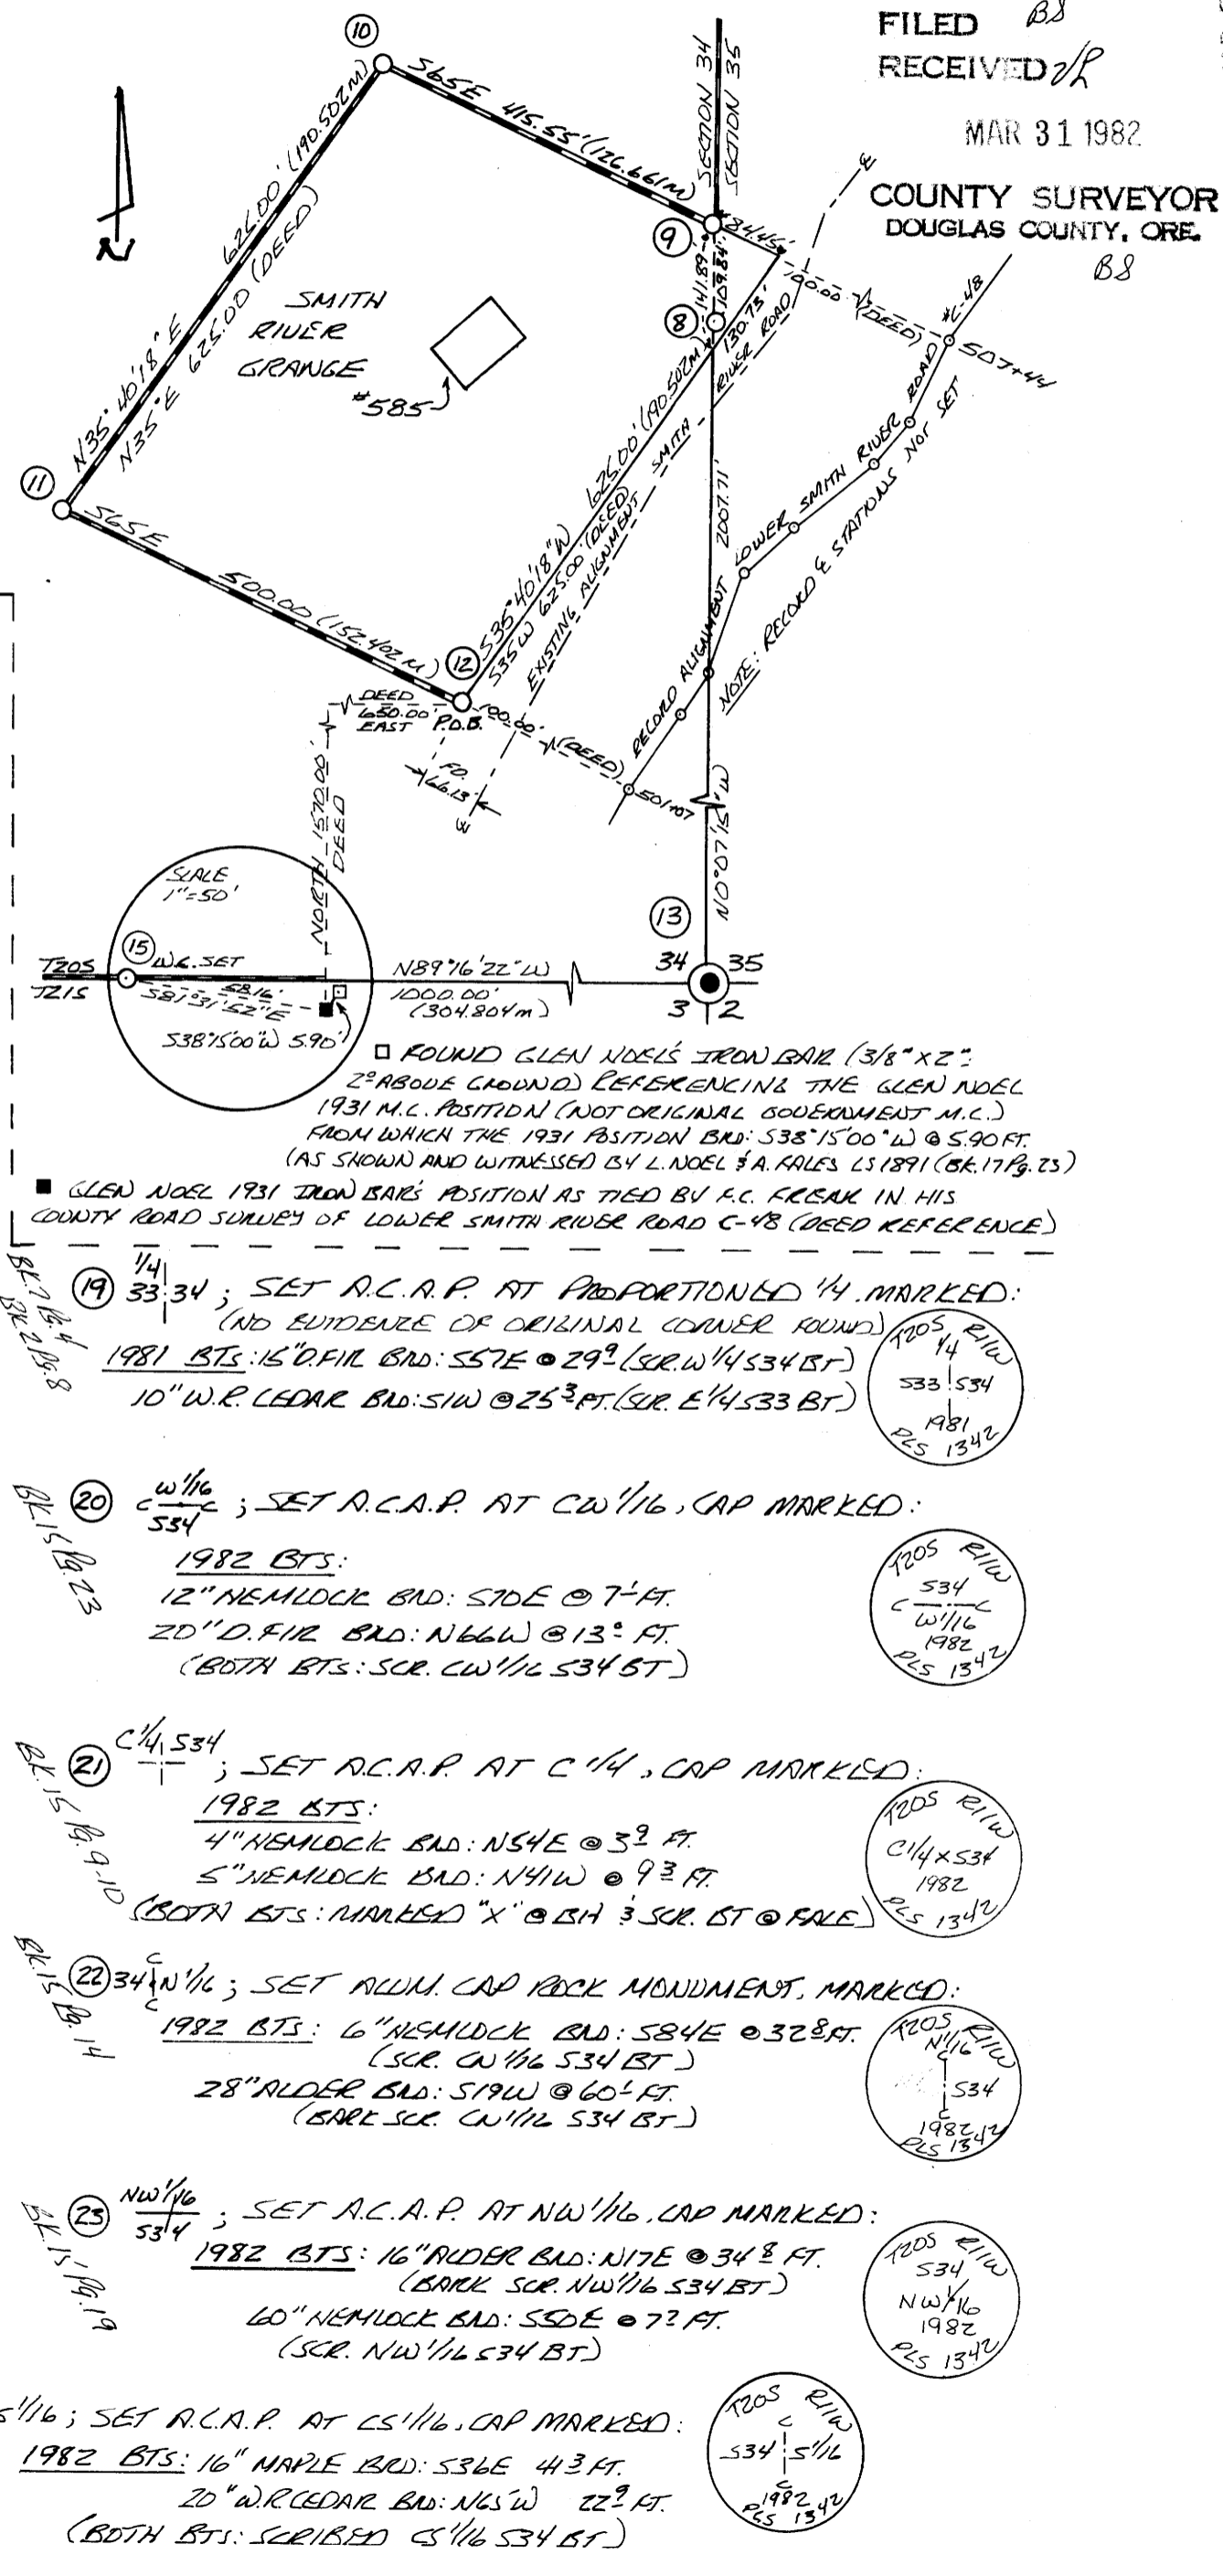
FILED B8
RECEIVED VR
MAR 31 1982
COUNTY SURVEYOR
DOUGLAS COUNTY, ORE.
B8

10
S65E 415.55' (126.661M)
SECTION 34
SECTION 35
626.00' (190.502M)
N35°40'18"E
N35°E 625.00 (DEED)
SMITH RIVER GRANGE
#585
9
84.45'
100.00 (DEED)
℄ C-48
S07+44
8
141.89'
109.84'
130.73'
RIVER ROAD
SMITH
626.00' (190.502M)
S35°40'18"W
S35W 625.00 (DEED)
EXISTING ALIGNMENT
2007.71'
LOWER SMITH RIVER ROAD
NOTE: RECORD & STATIONS NOT SET
RECORD ALIGNMENT
11
S65E
500.00 (152.402M)
12
DEED
650.00
EAST
P.O.B.
100.00
(DEED)
FD.
46.13
50/107
N0°07'15"W
NORTH 1570.00' DEED
SCALE
1"=50'
15
W.C. SET
T20S
T21S
58.16'
S81°31'52"E
S38°15'00"W 5.90'
N89°16'22"W
1000.00'
(304.804m)
13
34
35
3
2
□ FOUND GLEN NOEL'S IRON BAR (3/8" X 2' 2" ABOVE GROUND) REFERENCING THE GLEN NOEL 1931 M.C. POSITION (NOT ORIGINAL GOVERNMENT M.C.) FROM WHICH THE 1931 POSITION BRS: S38°15'00"W @ 5.90 FT. (AS SHOWN AND WITNESSED BY L. NOEL & A. FALES CS 1891 (BK.17 Pg.23)
■ GLEN NOEL 1931 IRON BAR'S POSITION AS TIED BY F.C. FREAK IN HIS COUNTY ROAD SURVEY OF LOWER SMITH RIVER ROAD C-48 (DEED REFERENCE)

BK.7 Pg.4
BK.2 Pg.8
19 $\frac{1}{4}$ 33 34 ; SET A.C.A.P. AT PROPORTIONED 1/4. MARKED:
(NO EVIDENCE OF ORIGINAL CORNER FOUND)
1981 BTS: 16" D.FIR BRS: S57E @ 29.9 (SCR. W1/4 S34 BT)
10" W.R. CEDAR BRS: S1W @ 25.3 FT. (SCR. E1/4 S33 BT)
T20S R11W 1/4 S33 S34 1981 PLS 1342

BK.15 Pg.23
20 C W1/16 C S34 ; SET A.C.A.P. AT CW1/16, CAP MARKED:
1982 BTS:
12" HEMLOCK BRS: S70E @ 7.1 FT.
20" D.FIR BRS: N66W @ 13.0 FT.
(BOTH BTS: SCR. CW1/16 S34 BT)
T20S R11W S34 C W1/16 C 1982 PLS 1342

BK.15 Pg.9,10
21 C1/4 S34 ; SET A.C.A.P. AT C1/4, CAP MARKED:
1982 BTS:
4" HEMLOCK BRS: N54E @ 3.9 FT.
5" HEMLOCK BRS: N41W @ 9.3 FT.
(BOTH BTS: MARKED "X" @ BH & SCR. BT @ FACE)
T20S R11W C1/4 X S34 1982 PLS 1342

BK.15 Pg.14
22 34 C N1/16 C ; SET ALUM. CAP ROCK MONUMENT, MARKED:
1982 BTS: 6" HEMLOCK BRS: S84E @ 32.8 FT.
(SCR. CN1/16 S34 BT)
28" ALDER BRS: S19W @ 60.1 FT.
(BARK SCR. CN1/16 S34 BT)
T20S N1/16 R11W C S34 C 1982 PLS 1342

BK.15 Pg.19
23 NW1/16 S34 ; SET A.C.A.P. AT NW1/16, CAP MARKED:
1982 BTS: 16" ALDER BRS: N17E @ 34.8 FT.
(BARK SCR. NW1/16 S34 BT)
60" HEMLOCK BRS: S50E @ 7.7 FT.
(SCR. NW1/16 S34 BT)
T20S R11W S34 NW1/16 1982 PLS 1342

S1/16 ; SET A.C.A.P. AT CS1/16, CAP MARKED:
1982 BTS: 16" MAPLE BRS: S36E 4.3 FT.
20" W.R.CEDAR BRS: N65W 22.9 FT.
(BOTH BTS: SCRIBED CS1/16 S34 BT)
T20S R11W C S34 S1/16 C 1982 PLS 1342